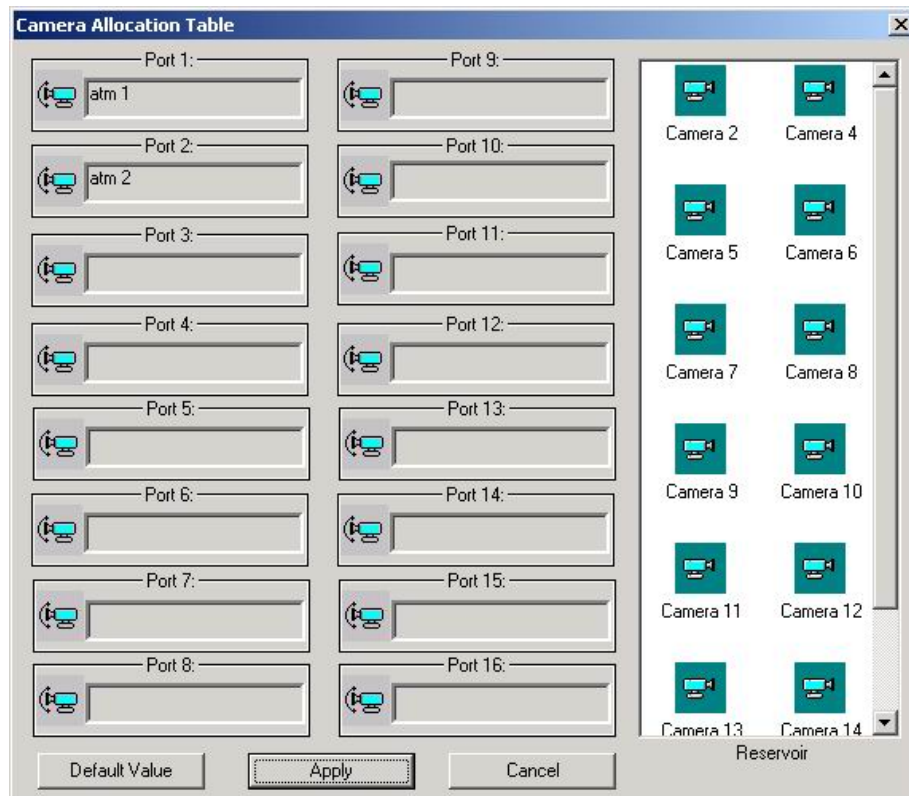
Camera Allocation Table

Port 1:
atm 1

Port 2:
atm 2

Port 3:

Port 4:

Port 5:

Port 6:

Port 7:

Port 8:

Port 9:

Port 10:

Port 11:

Port 12:

Port 13:

Port 14:

Port 15:

Port 16:

Camera 2
Camera 4
Camera 5
Camera 6
Camera 7
Camera 8
Camera 9
Camera 10
Camera 11
Camera 12
Camera 13
Camera 14

Reservoir

Default Value
Apply
Cancel